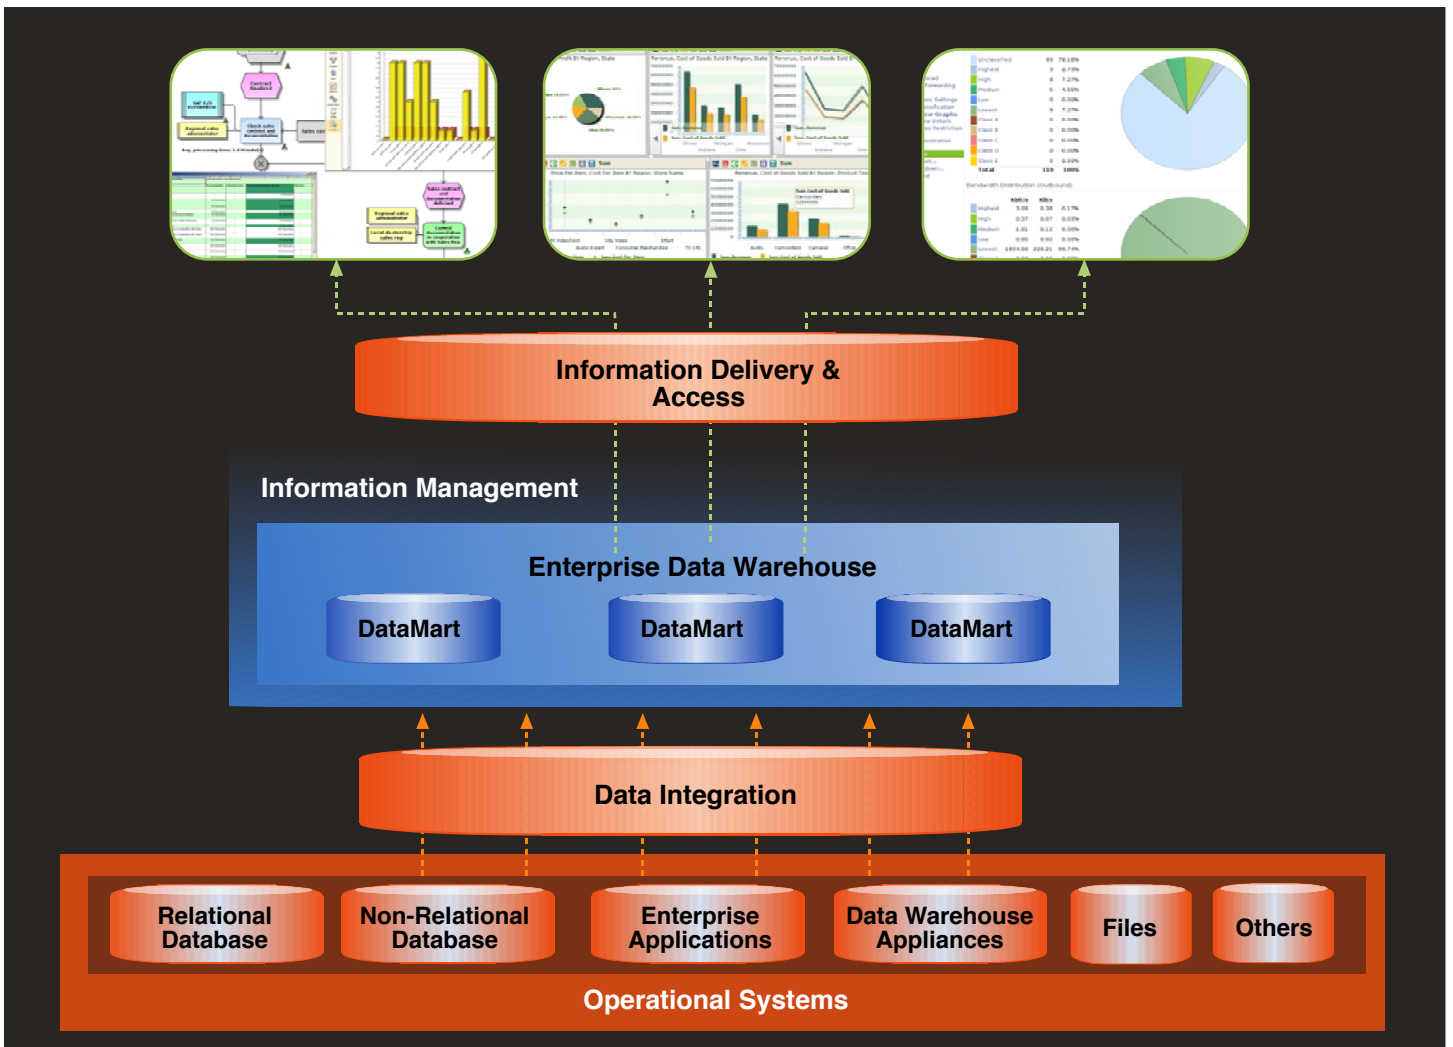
Information Delivery & Access

Information Management

Enterprise Data Warehouse

DataMart

DataMart

DataMart

Data Integration

Relational Database

Non-Relational Database

Enterprise Applications

Data Warehouse Appliances

Files

Others

Operational Systems